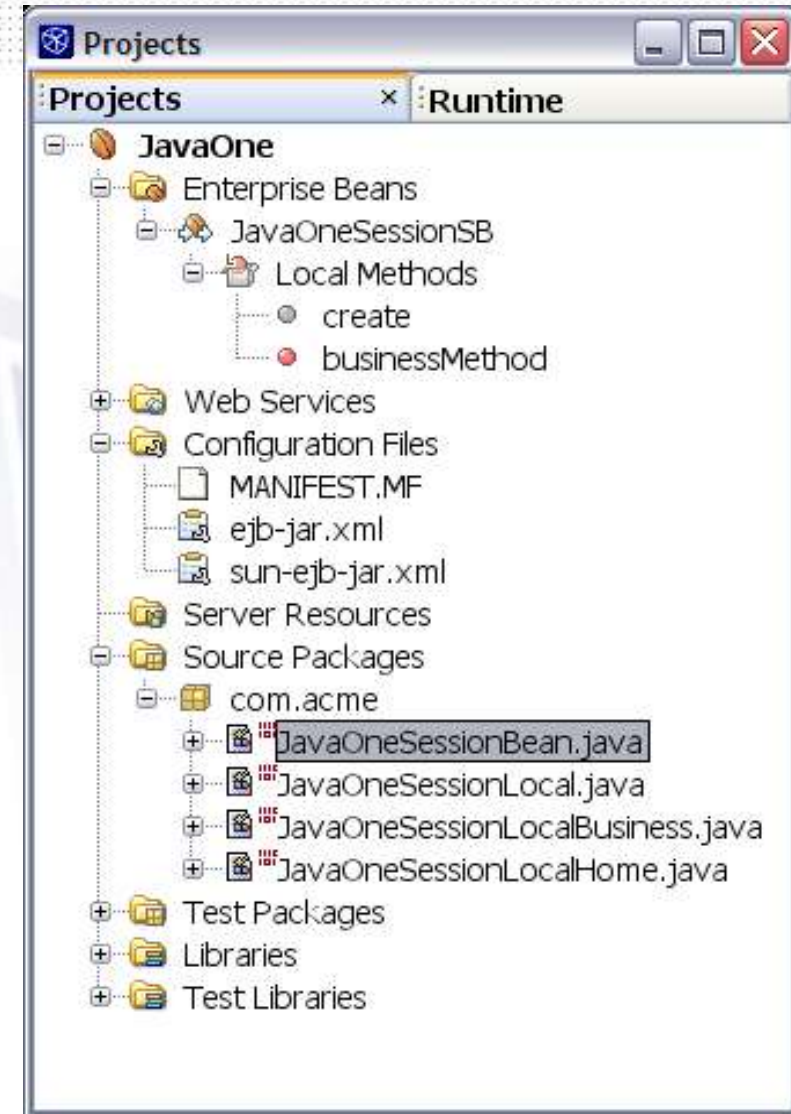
Projects

Projects × Runtime

JavaOne
Enterprise Beans
JavaOneSessionSB
Local Methods
create
businessMethod
Web Services
Configuration Files
MANIFEST.MF
ejb-jar.xml
sun-ejb-jar.xml
Server Resources
Source Packages
com.acme
JavaOneSessionBean.java
JavaOneSessionLocal.java
JavaOneSessionLocalBusiness.java
JavaOneSessionLocalHome.java
Test Packages
Libraries
Test Libraries